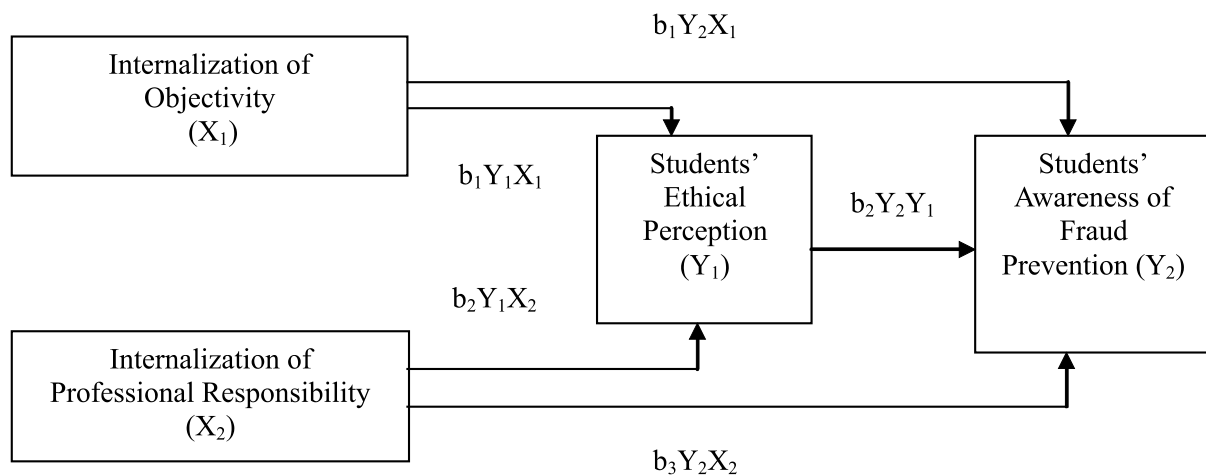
$b_1Y_2X_1$

Internalization of Objectivity ($X_1$)

$b_1Y_1X_1$

Students' Ethical Perception ($Y_1$)

$b_2Y_2Y_1$

Students' Awareness of Fraud Prevention ($Y_2$)

$b_2Y_1X_2$

Internalization of Professional Responsibility ($X_2$)

$b_3Y_2X_2$